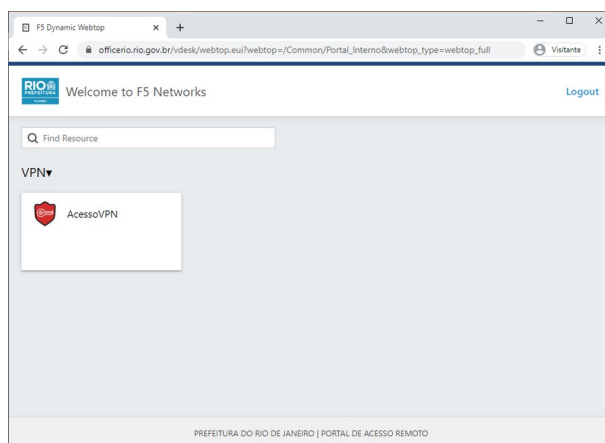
F5 Dynamic Webtop
officerio.rio.gov.br/vdesk/webtop.eui?webtop=/Common/Portal_Interno&webtop_type=webtop_full
Visitante

RIO PREFEITURA
Welcome to F5 Networks
Logout

Find Resource

VPN▾

AcessoVPN

PREFEITURA DO RIO DE JANEIRO | PORTAL DE ACESSO REMOTO